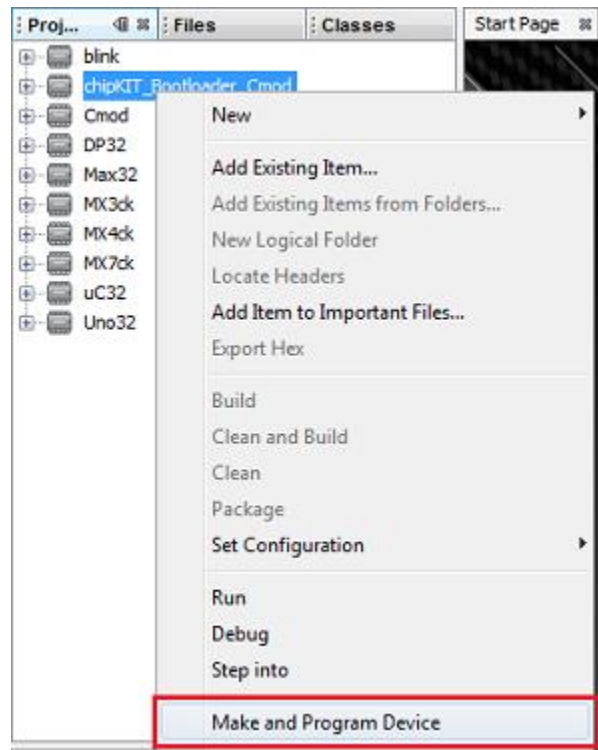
Proj... Files Classes Start Page

blink
chipKIT_Bootloader_Cmod
Cmod
DP32
Max32
MX3ck
MX4ck
MX7ck
uC32
Uno32

New
Add Existing Item...
Add Existing Items from Folders...
New Logical Folder
Locate Headers
Add Item to Important Files...
Export Hex
Build
Clean and Build
Clean
Package
Set Configuration
Run
Debug
Step into
Make and Program Device